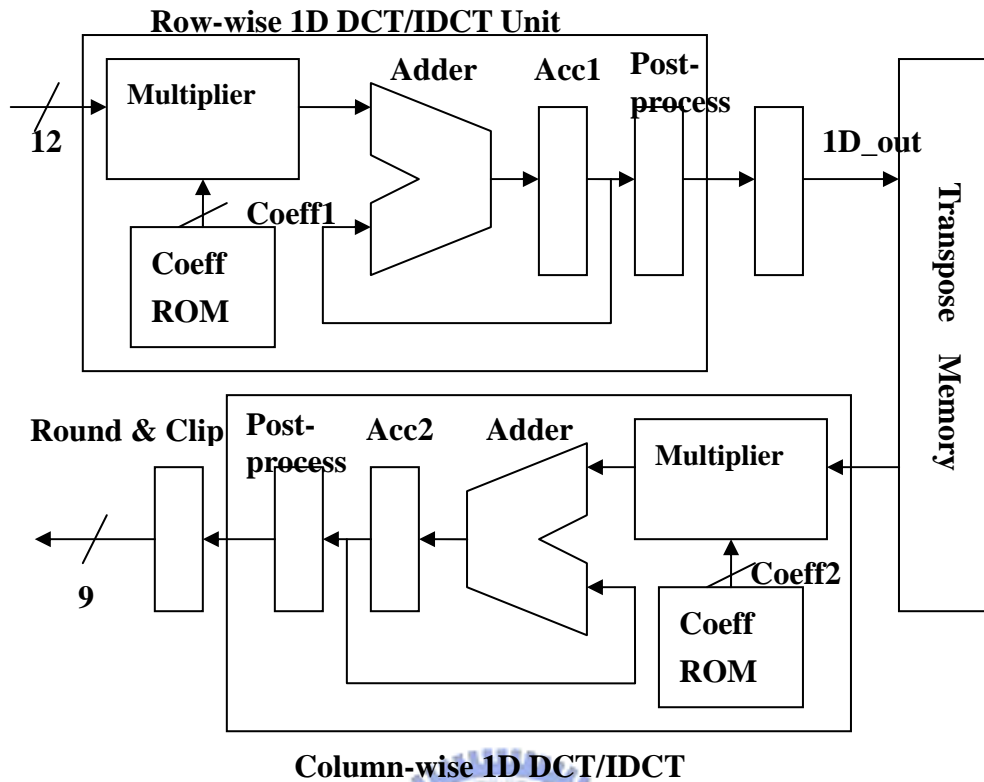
Row-wise 1D DCT/IDCT Unit

12

Multiplier

Adder

Acc1

Post-process

1D_out

Coeff1

Coeff ROM

Transpose Memory

Round & Clip

Post-process

Acc2

Adder

Multiplier

Coeff2

9

Coeff ROM

Column-wise 1D DCT/IDCT